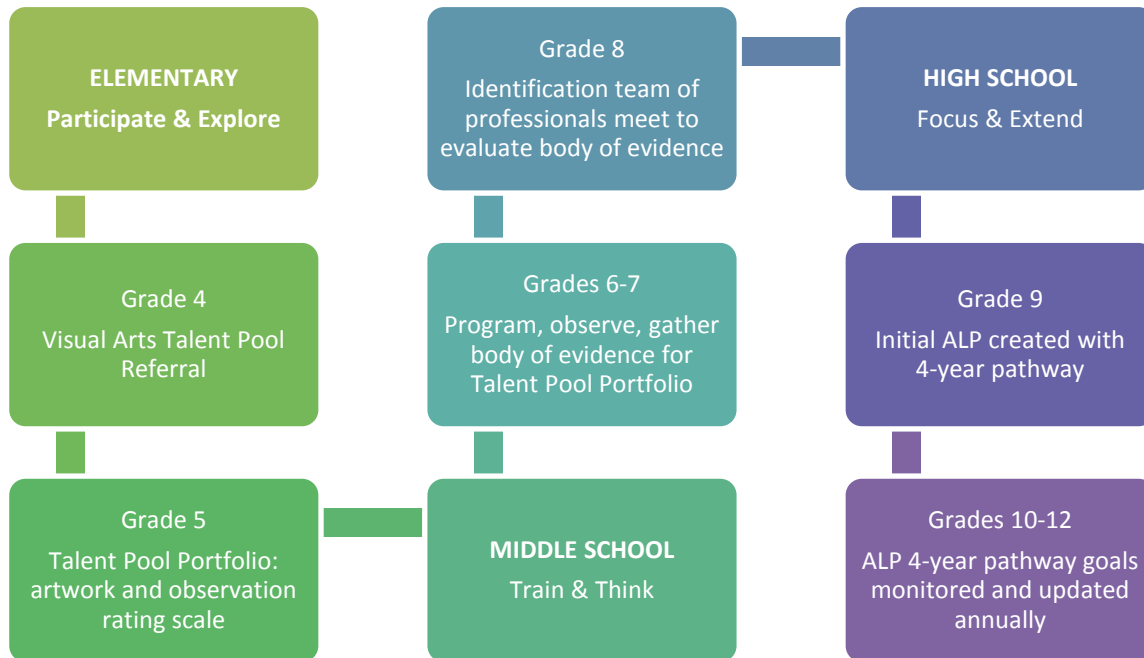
ELEMENTARY

Participate & Explore

Grade 4

Visual Arts Talent Pool Referral

Grade 5

Talent Pool Portfolio: artwork and observation rating scale

MIDDLE SCHOOL

Train & Think

Grades 6-7

Program, observe, gather body of evidence for Talent Pool Portfolio

Grade 8

Identification team of professionals meet to evaluate body of evidence

HIGH SCHOOL

Focus & Extend

Grade 9

Initial ALP created with 4-year pathway

Grades 10-12

ALP 4-year pathway goals monitored and updated annually